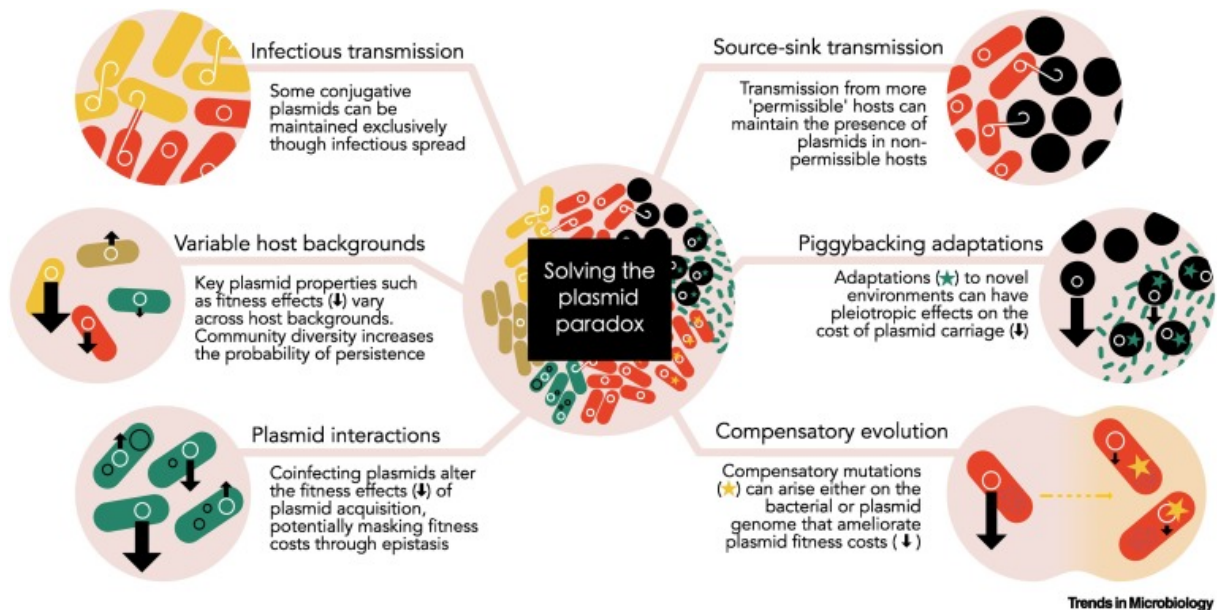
Infectious transmission

Some conjugative plasmids can be maintained exclusively though infectious spread

Source-sink transmission

Transmission from more 'permissible' hosts can maintain the presence of plasmids in non-permissible hosts

Variable host backgrounds

Key plasmid properties such as fitness effects (↓) vary across host backgrounds. Community diversity increases the probability of persistence

Solving the plasmid paradox

Piggybacking adaptations

Adaptations (★) to novel environments can have pleiotropic effects on the cost of plasmid carriage (↓)

Plasmid interactions

Coinfecting plasmids alter the fitness effects (↓) of plasmid acquisition, potentially masking fitness costs through epistasis

Compensatory evolution

Compensatory mutations (★) can arise either on the bacterial or plasmid genome that ameliorate plasmid fitness costs (↓)

Trends in Microbiology